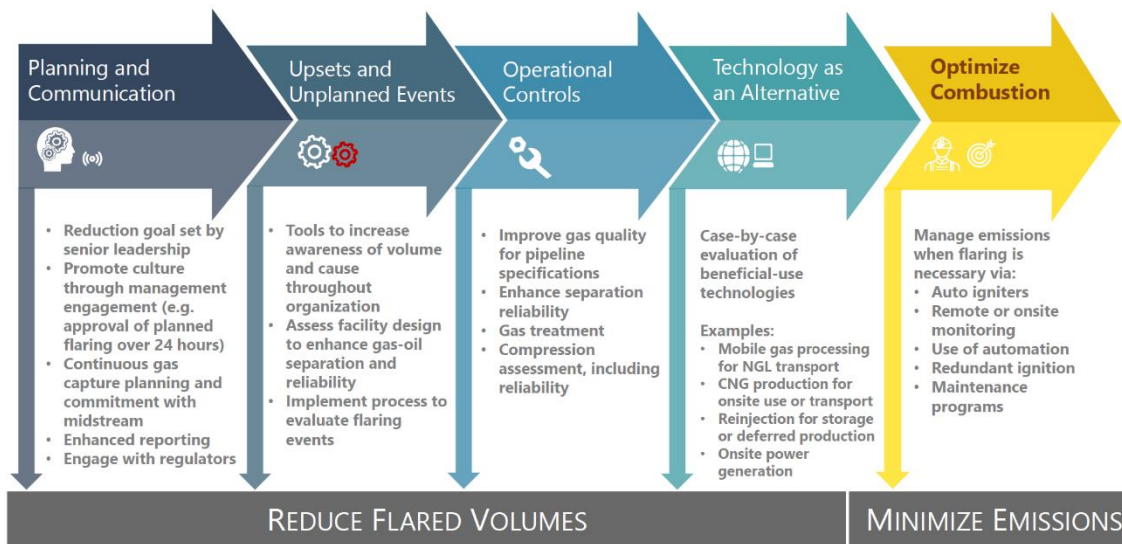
Planning and Communication

- Reduction goal set by senior leadership
- Promote culture through management engagement (e.g. approval of planned flaring over 24 hours)
- Continuous gas capture planning and commitment with midstream
- Enhanced reporting
- Engage with regulators

Upsets and Unplanned Events

- Tools to increase awareness of volume and cause throughout organization
- Assess facility design to enhance gas-oil separation and reliability
- Implement process to evaluate flaring events

Operational Controls

- Improve gas quality for pipeline specifications
- Enhance separation reliability
- Gas treatment
- Compression assessment, including reliability

Technology as an Alternative

Case-by-case evaluation of beneficial-use technologies

Examples:
- Mobile gas processing for NGL transport
- CNG production for onsite use or transport
- Reinjection for storage or deferred production
- Onsite power generation

Optimize Combustion

Manage emissions when flaring is necessary via:
- Auto igniters
- Remote or onsite monitoring
- Use of automation
- Redundant ignition
- Maintenance programs

REDUCE FLARED VOLUMES

MINIMIZE EMISSIONS